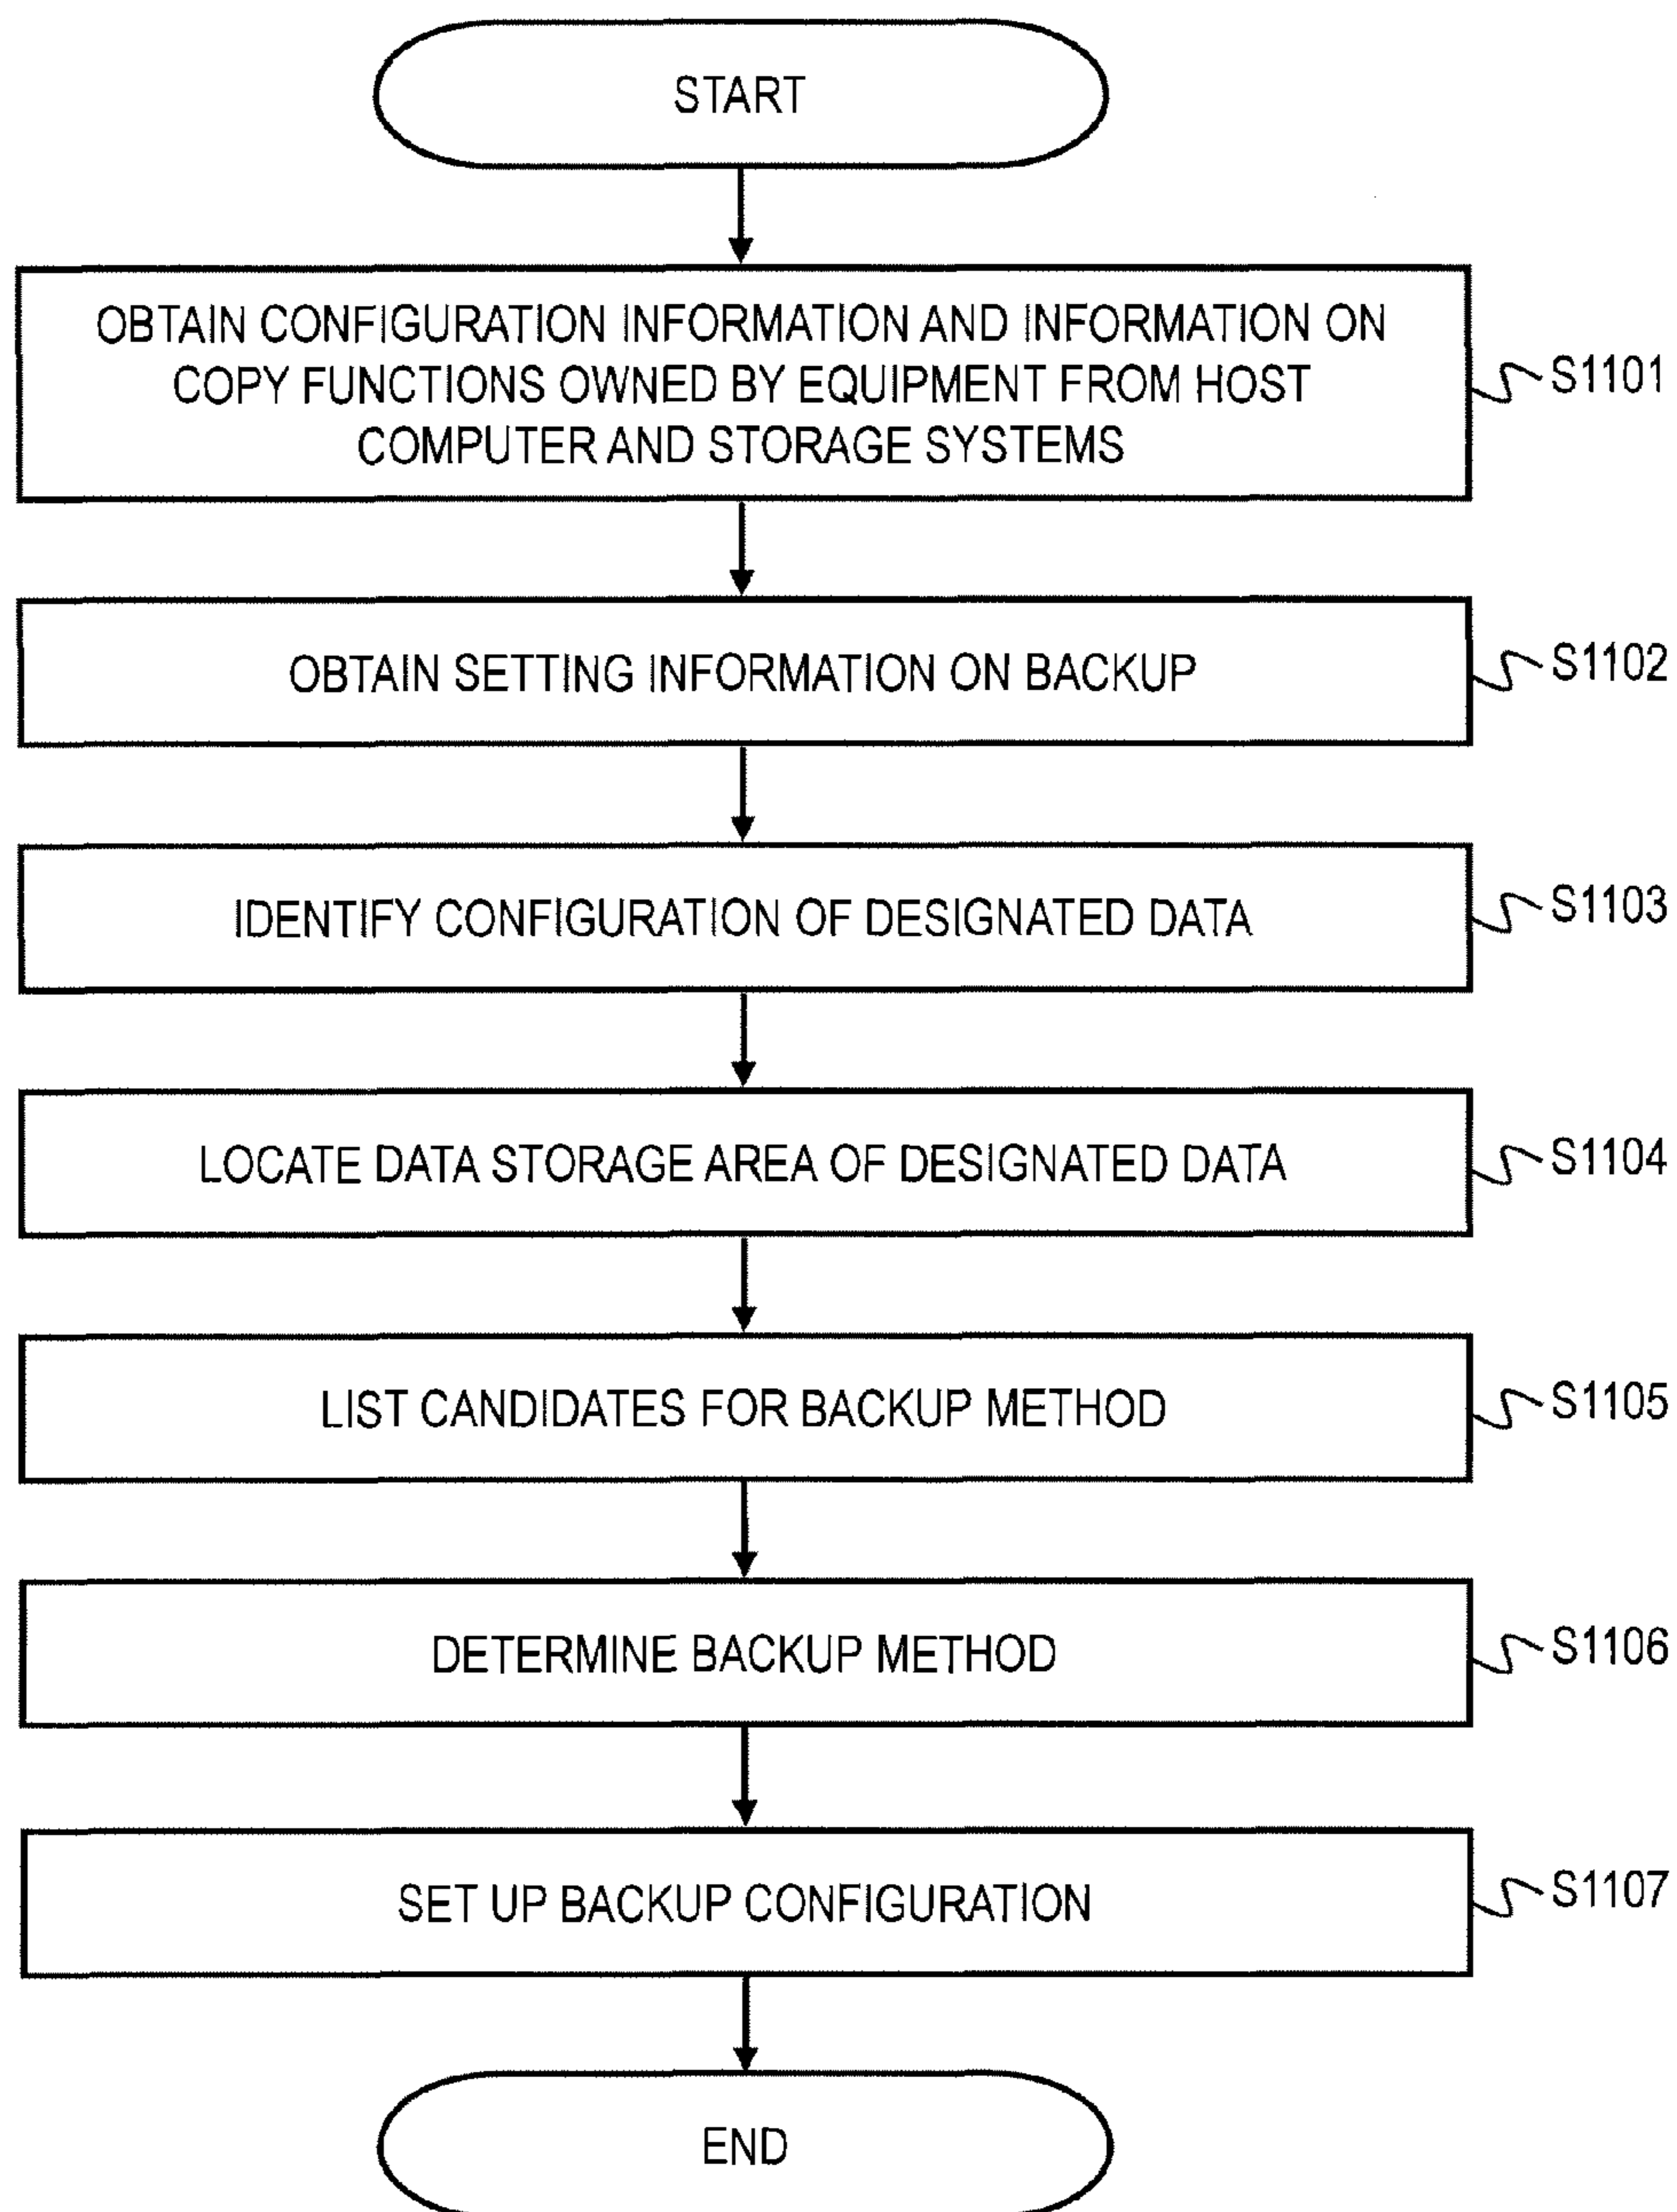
START

OBTAIN CONFIGURATION INFORMATION AND INFORMATION ON COPY FUNCTIONS OWNED BY EQUIPMENT FROM HOST COMPUTER AND STORAGE SYSTEMS

S1101

OBTAIN SETTING INFORMATION ON BACKUP

S1102

IDENTIFY CONFIGURATION OF DESIGNATED DATA

S1103

LOCATE DATA STORAGE AREA OF DESIGNATED DATA

S1104

LIST CANDIDATES FOR BACKUP METHOD

S1105

DETERMINE BACKUP METHOD

S1106

SET UP BACKUP CONFIGURATION

S1107

END